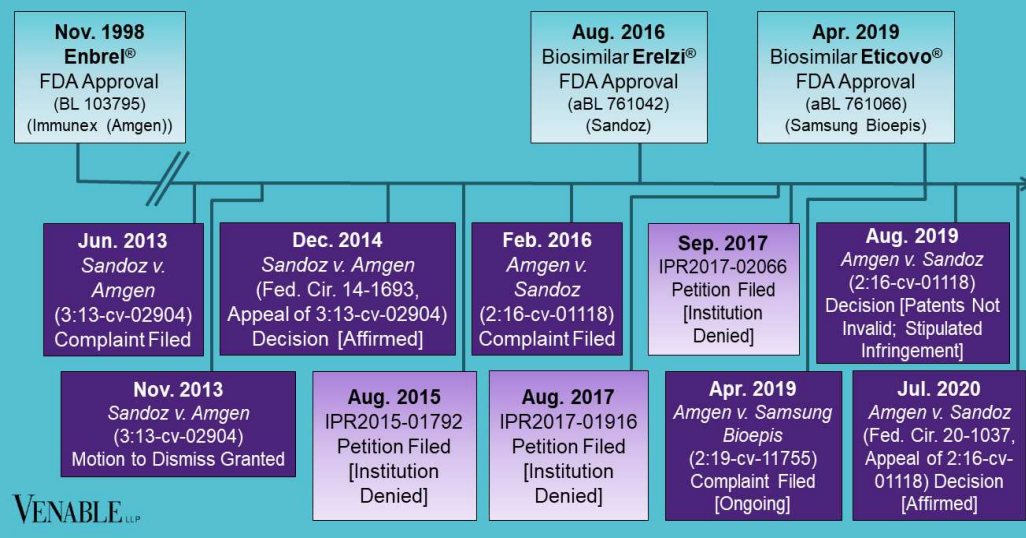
Nov. 1998
Enbrel®
FDA Approval
(BL 103795)
(Immunex (Amgen))

Aug. 2016
Biosimilar Erelzi®
FDA Approval
(aBL 761042)
(Sandoz)

Apr. 2019
Biosimilar Eticovo®
FDA Approval
(aBL 761066)
(Samsung Bioepis)

Jun. 2013
Sandoz v. Amgen
(3:13-cv-02904)
Complaint Filed

Dec. 2014
Sandoz v. Amgen
(Fed. Cir. 14-1693, Appeal of 3:13-cv-02904)
Decision [Affirmed]

Feb. 2016
Amgen v. Sandoz
(2:16-cv-01118)
Complaint Filed

Sep. 2017
IPR2017-02066
Petition Filed
[Institution Denied]

Aug. 2019
Amgen v. Sandoz
(2:16-cv-01118)
Decision [Patents Not Invalid; Stipulated Infringement]

Nov. 2013
Sandoz v. Amgen
(3:13-cv-02904)
Motion to Dismiss Granted

Aug. 2015
IPR2015-01792
Petition Filed
[Institution Denied]

Aug. 2017
IPR2017-01916
Petition Filed
[Institution Denied]

Apr. 2019
Amgen v. Samsung Bioepis
(2:19-cv-11755)
Complaint Filed
[Ongoing]

Jul. 2020
Amgen v. Sandoz
(Fed. Cir. 20-1037, Appeal of 2:16-cv-01118) Decision
[Affirmed]

VENABLE LLP